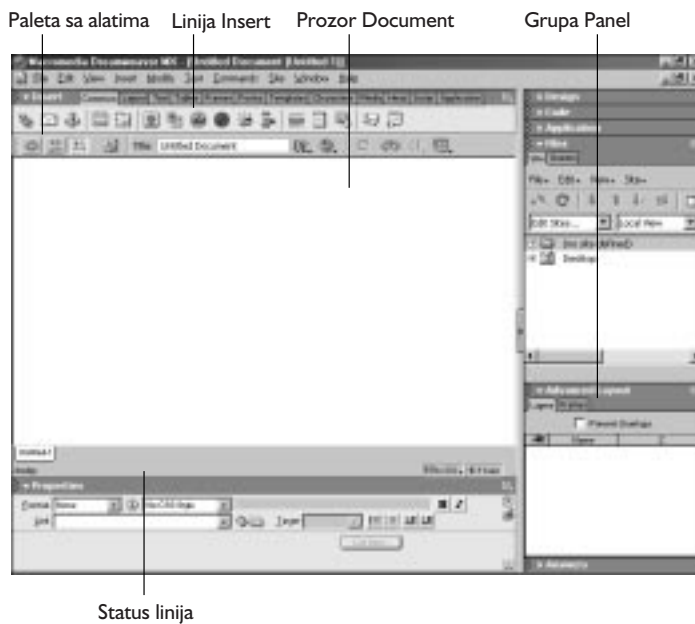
Paleta sa alatima
Linija Insert
Prozor Document
Grupa Panel

Macromedia Dreamweaver MX - [Untitled Document (Untitled-1)]
File Edit View Insert Modify Text Commands Site Window Help
Insert
Title: Untitled Document
Design
Code
Application
Files
File Edit View Site
Edit Sites
Local View
(no site defined)
Desktop
Advanced Layout
Layers
Prevent Overlaps
Name
Untitled-1
Properties
Format None
Link
Target
Answers

Status linija